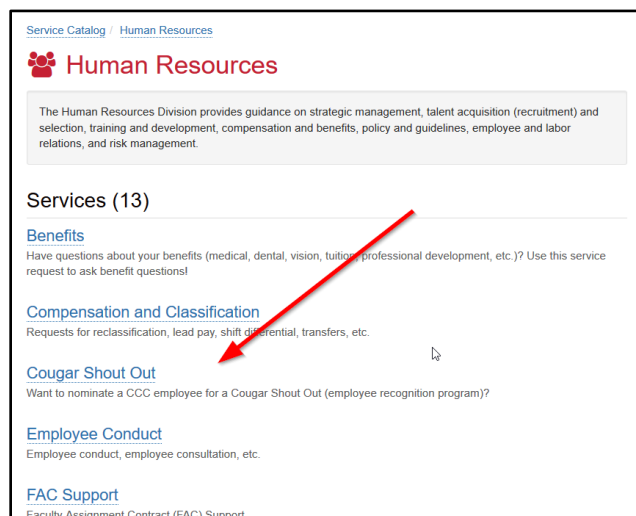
Service Catalog / Human Resources

Human Resources

The Human Resources Division provides guidance on strategic management, talent acquisition (recruitment) and selection, training and development, compensation and benefits, policy and guidelines, employee and labor relations, and risk management.

Services (13)

Benefits
Have questions about your benefits (medical, dental, vision, tuition, professional development, etc.)? Use this service request to ask benefit questions!

Compensation and Classification
Requests for reclassification, lead pay, shift differential, transfers, etc.

Cougar Shout Out
Want to nominate a CCC employee for a Cougar Shout Out (employee recognition program)?

Employee Conduct
Employee conduct, employee consultation, etc.

FAC Support
Faculty Assignment Contract (FAC) Support